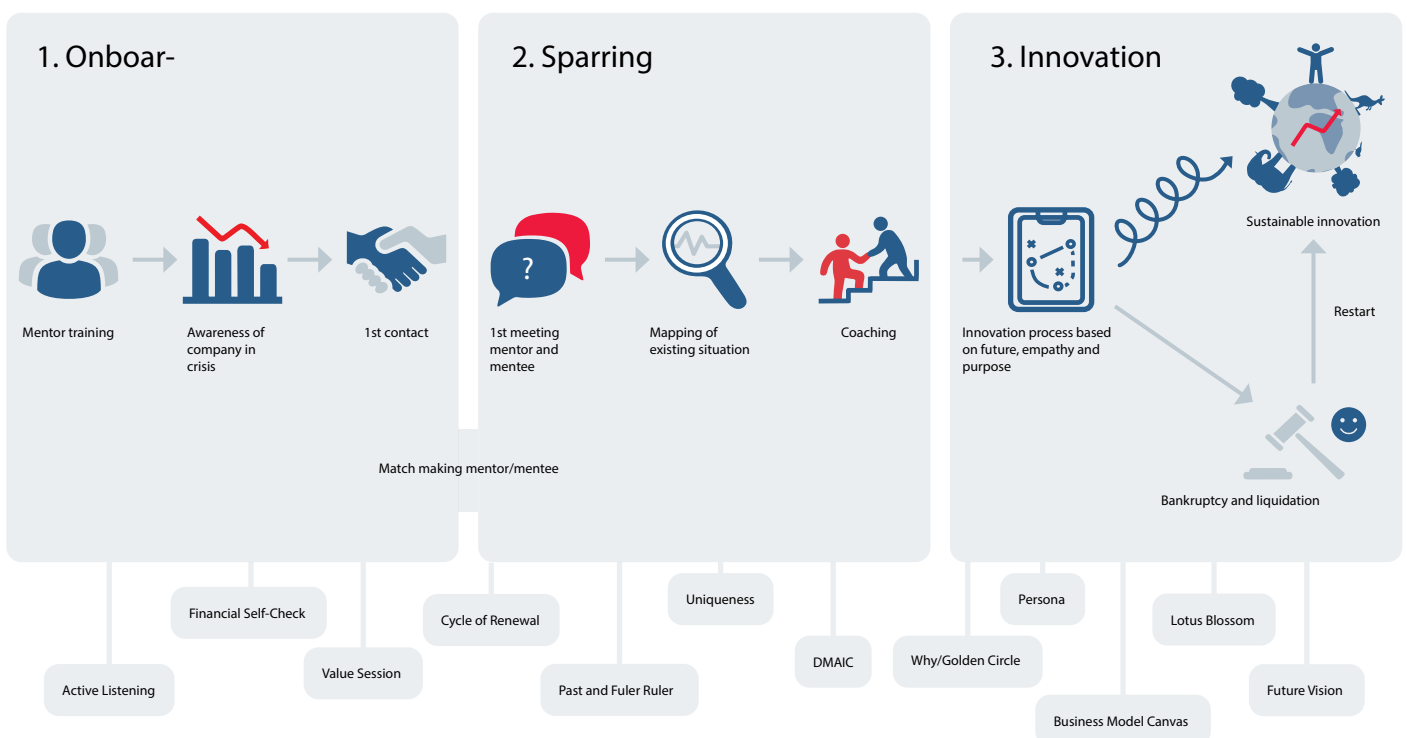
1. Onboar-

Mentor training

Awareness of company in crisis

1st contact

2. Sparring

?

1st meeting mentor and mentee

Mapping of existing situation

Coaching

Match making mentor/mentee

3. Innovation

Sustainable innovation

Innovation process based on future, empathy and purpose

Restart

Bankruptcy and liquidation

Financial Self-Check

Active Listening

Value Session

Cycle of Renewal

Uniqueness

Past and Fuler Ruler

DMAIC

Persona

Why/Golden Circle

Lotus Blossom

Business Model Canvas

Future Vision